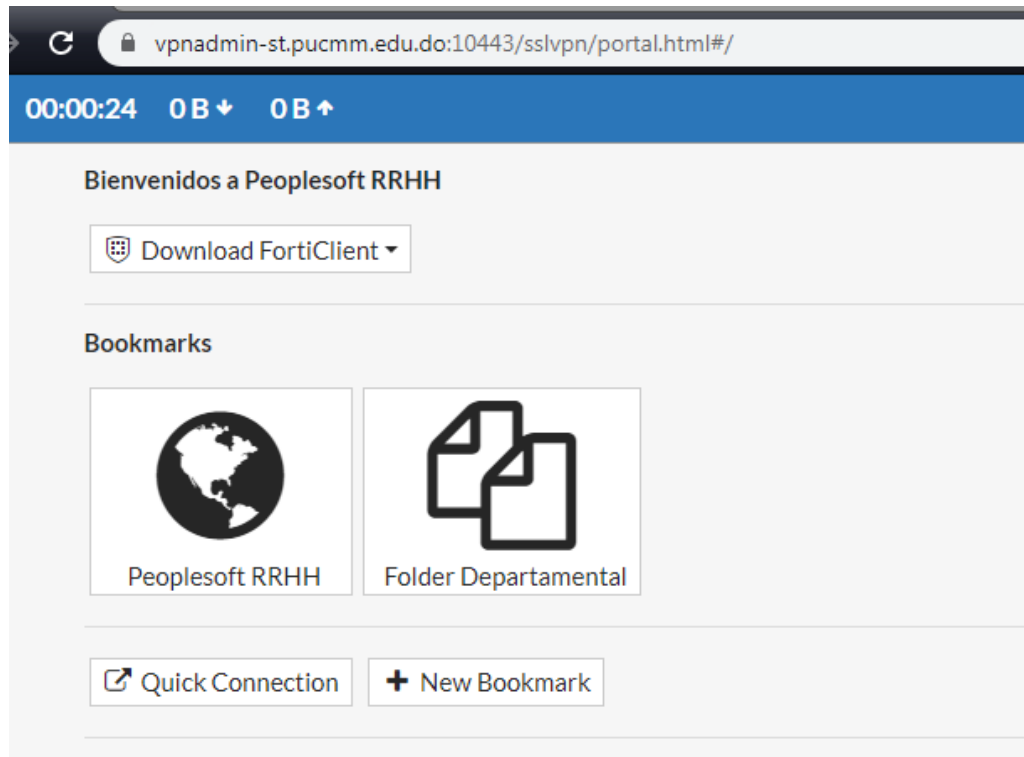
vpnadmin-st.pucmm.edu.do:10443/sslvpn/portal.html#/

00:00:24 0 B 0 B

Bienvenidos a Peoplesoft RRHH

Download FortiClient

Bookmarks

Peoplesoft RRHH

Folder Departamental

Quick Connection

+ New Bookmark